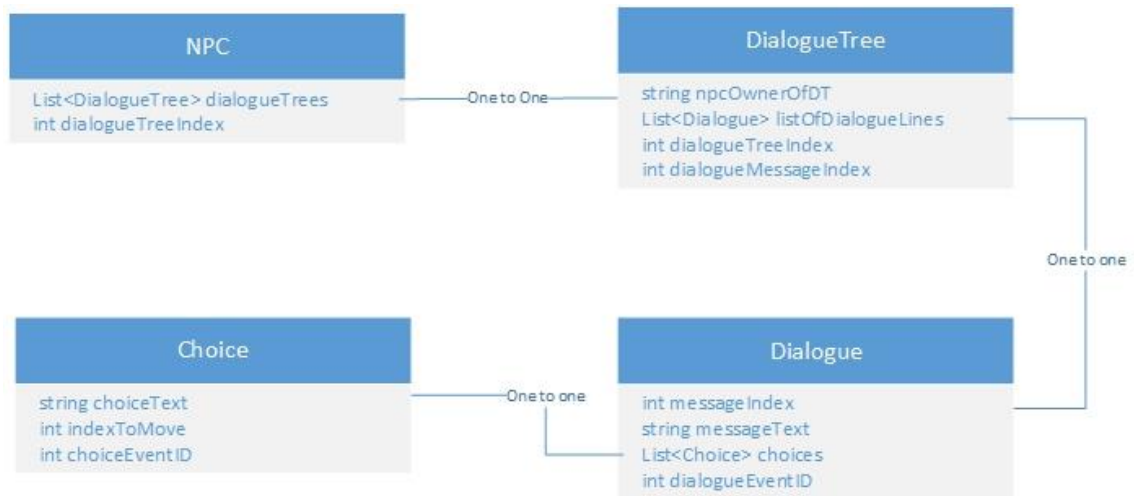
NPC

List<DialogueTree> dialogueTrees
int dialogueTreeIndex

One to One

DialogueTree

string npcOwnerOfDT
List<Dialogue> listOfDialogueLines
int dialogueTreeIndex
int dialogueMessageIndex

One to one

Choice

string choiceText
int indexToMove
int choiceEventID

One to one

Dialogue

int messageIndex
string messageText
List<Choice> choices
int dialogueEventID